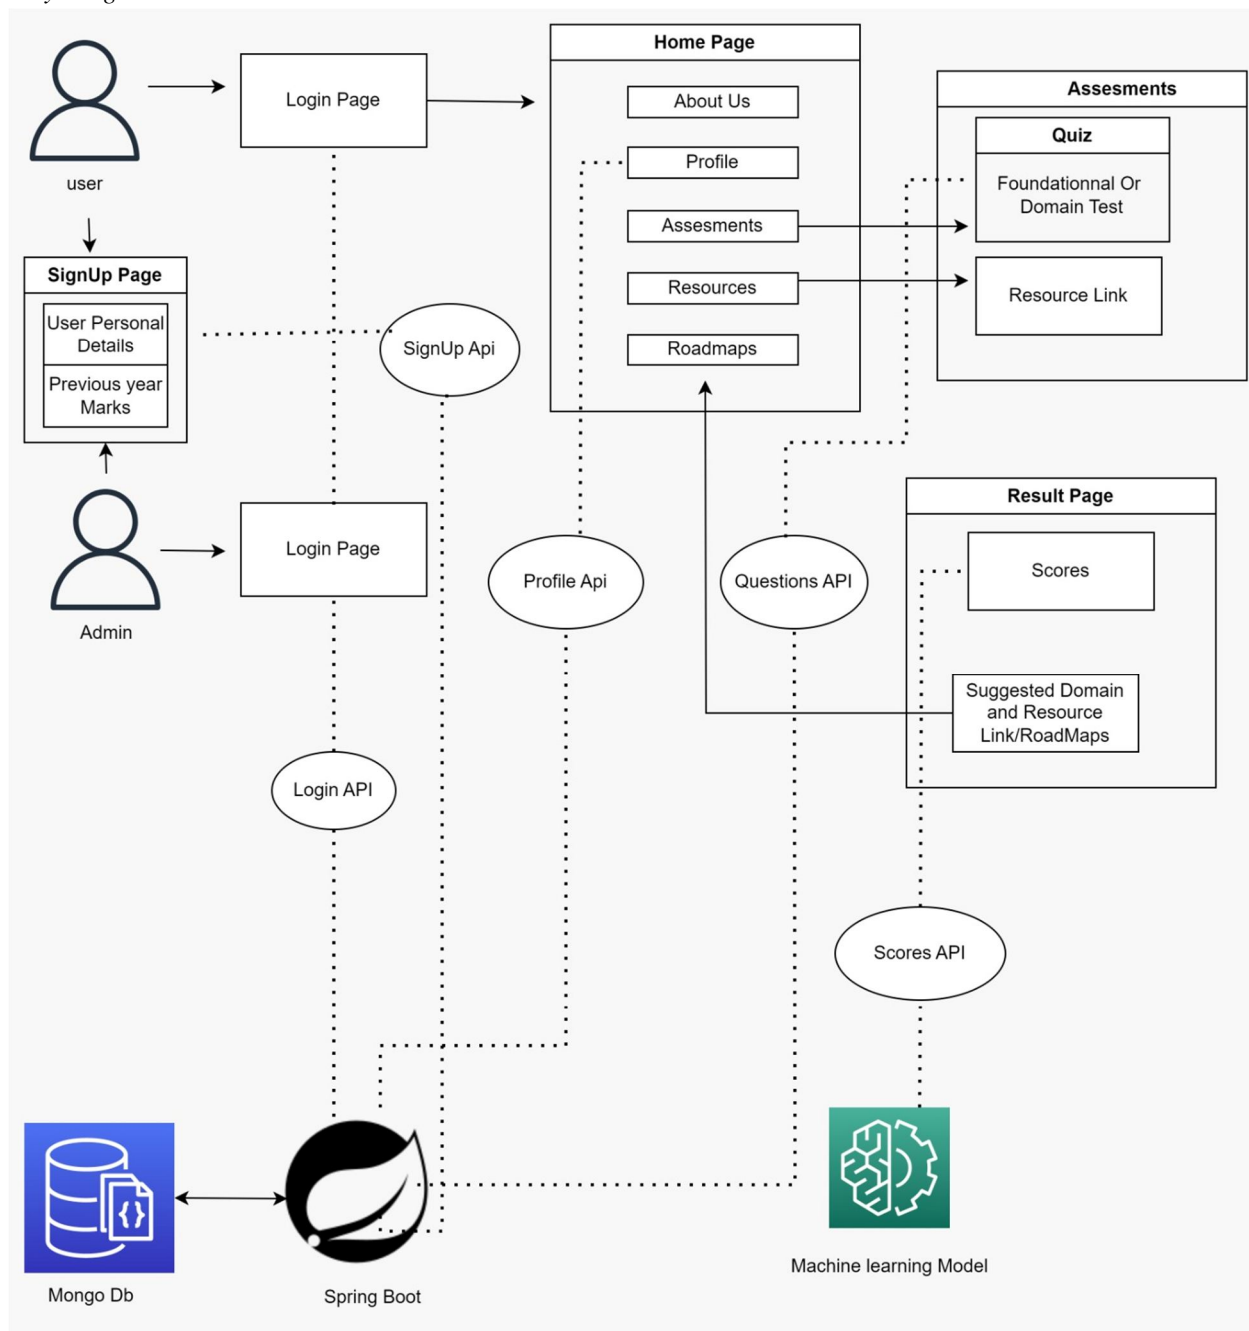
user

Login Page

Home Page

About Us

Profile

Assesments

Resources

Roadmaps

Assesments

Quiz

Foundationnal Or Domain Test

Resource Link

SignUp Page

User Personal Details

Previous year Marks

SignUp Api

Admin

Login Page

Profile Api

Questions API

Result Page

Scores

Suggested Domain and Resource Link/RoadMaps

Login API

Scores API

Mongo Db

Spring Boot

Machine learning Model